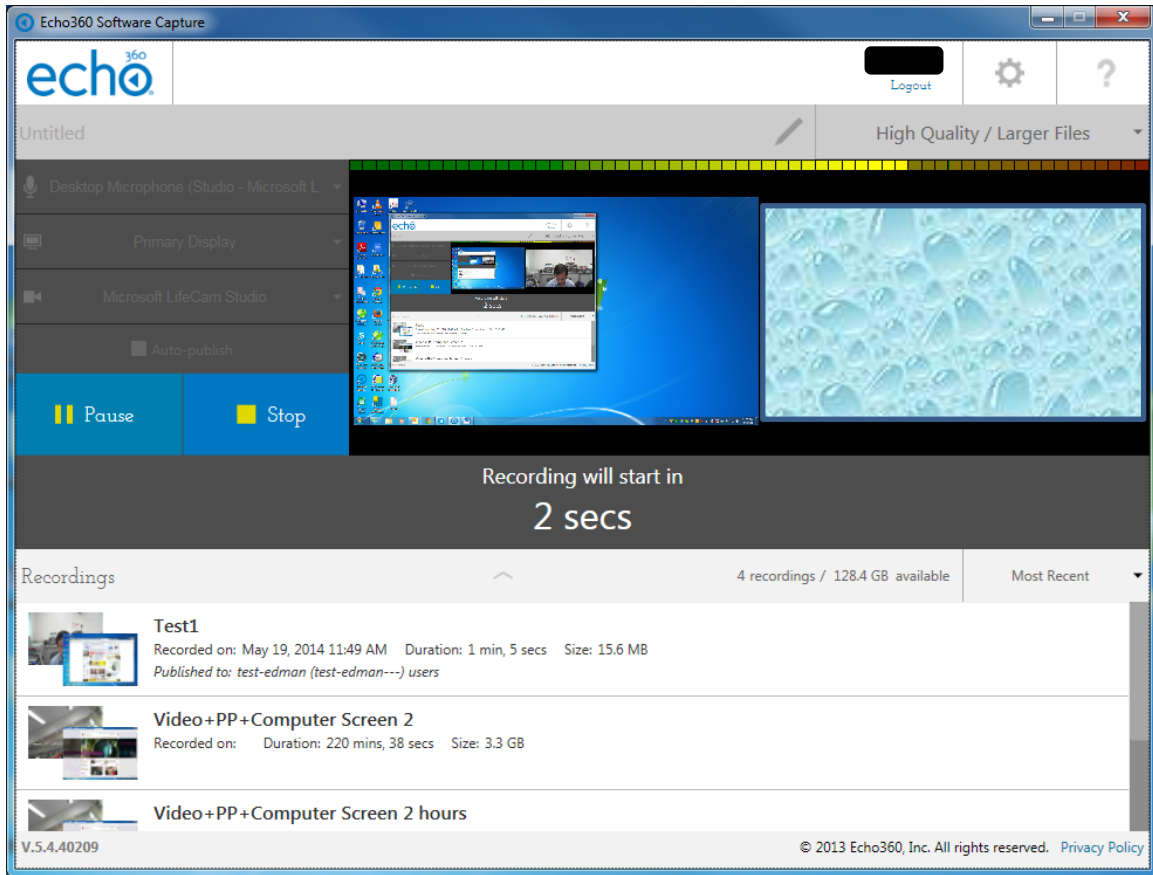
Echo360 Software Capture

echo 360

Logout

Untitled

High Quality / Larger Files

Desktop Microphone (Studio - Microsoft L

Primary Display

Microsoft LifeCam Studio

Auto-publish

Pause

Stop

Recording will start in

2 secs

Recordings

4 recordings / 128.4 GB available

Most Recent

Test1
Recorded on: May 19, 2014 11:49 AM Duration: 1 min, 5 secs Size: 15.6 MB
Published to: test-edman (test-edman---) users

Video+PP+Computer Screen 2
Recorded on: Duration: 220 mins, 38 secs Size: 3.3 GB

Video+PP+Computer Screen 2 hours

V.5.4.40209

© 2013 Echo360, Inc. All rights reserved. Privacy Policy